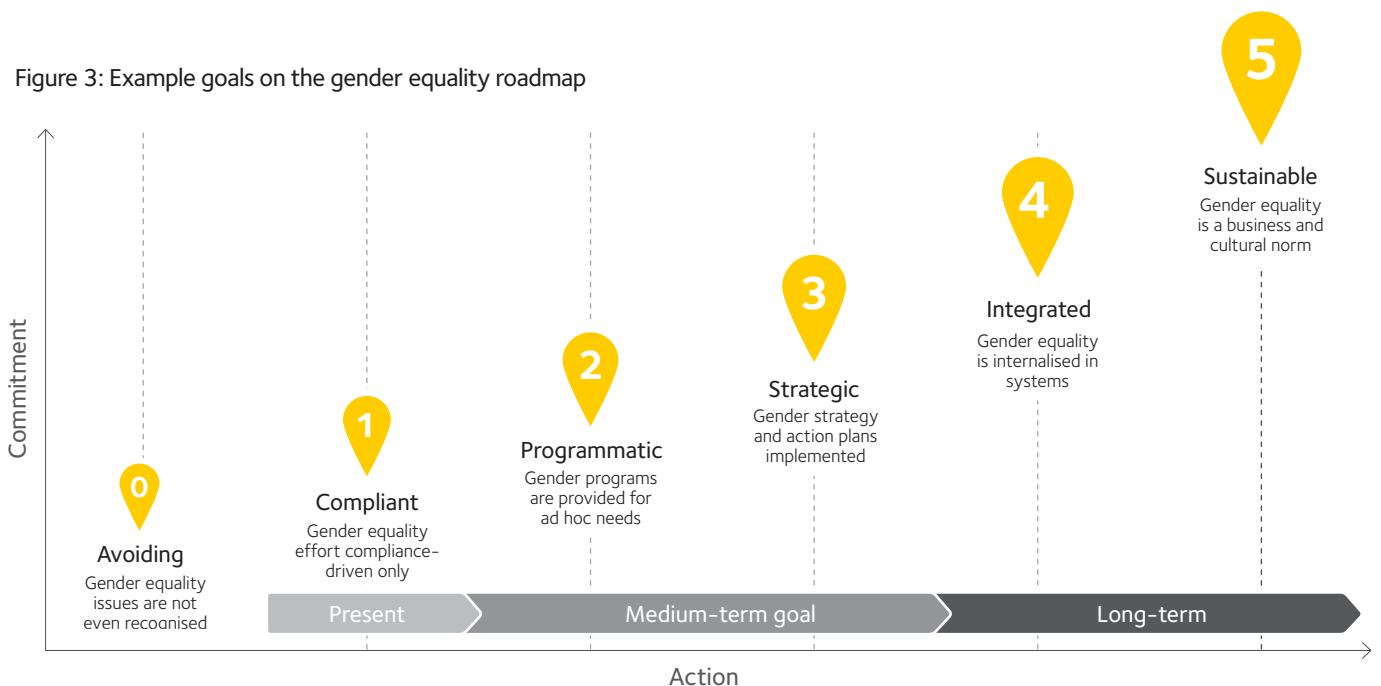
Figure 3: Example goals on the gender equality roadmap

Commitment

0
Avoiding
Gender equality issues are not even recognised

1
Compliant
Gender equality effort compliance-driven only

2
Programmatic
Gender programs are provided for ad hoc needs

3
Strategic
Gender strategy and action plans implemented

4
Integrated
Gender equality is internalised in systems

5
Sustainable
Gender equality is a business and cultural norm

Present
Medium-term goal
Long-term

Action